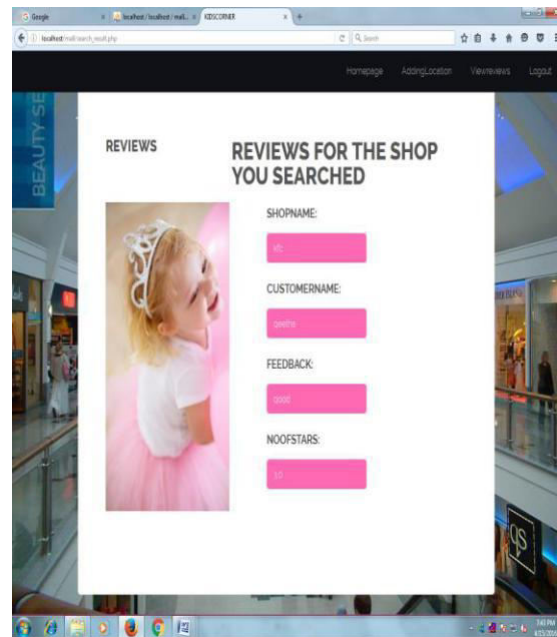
Google
localhost / localhost / mall...
KIDSCORNER
localhost/mall/search_result.php
Search

Homepage AddingLocation Viewreviews Logout

BEAUTY SE

REVIEWS

REVIEWS FOR THE SHOP YOU SEARCHED

SHOPNAME:
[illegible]

CUSTOMERNAME:
geetha

FEEDBACK:
good

NOOFSTARS:
10

7:41 PM
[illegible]